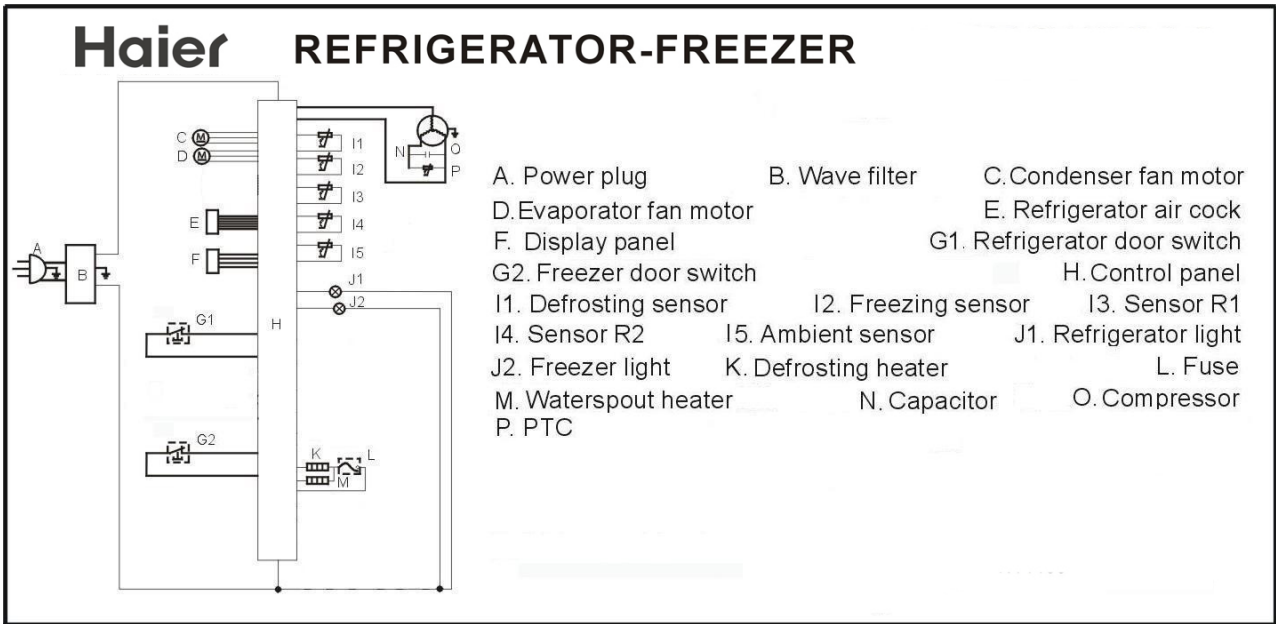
Haier REFRIGERATOR-FREEZER

C M
D M
I1
I2
I3
E
I4
F
I5
N
O
P
A
B
J1
J2
G1
H
G2
K
L
M

A. Power plug
B. Wave filter
C. Condenser fan motor
D. Evaporator fan motor
E. Refrigerator air cock
F. Display panel
G1. Refrigerator door switch
G2. Freezer door switch
H. Control panel
I1. Defrosting sensor
I2. Freezing sensor
I3. Sensor R1
I4. Sensor R2
I5. Ambient sensor
J1. Refrigerator light
J2. Freezer light
K. Defrosting heater
L. Fuse
M. Waterspout heater
N. Capacitor
O. Compressor
P. PTC